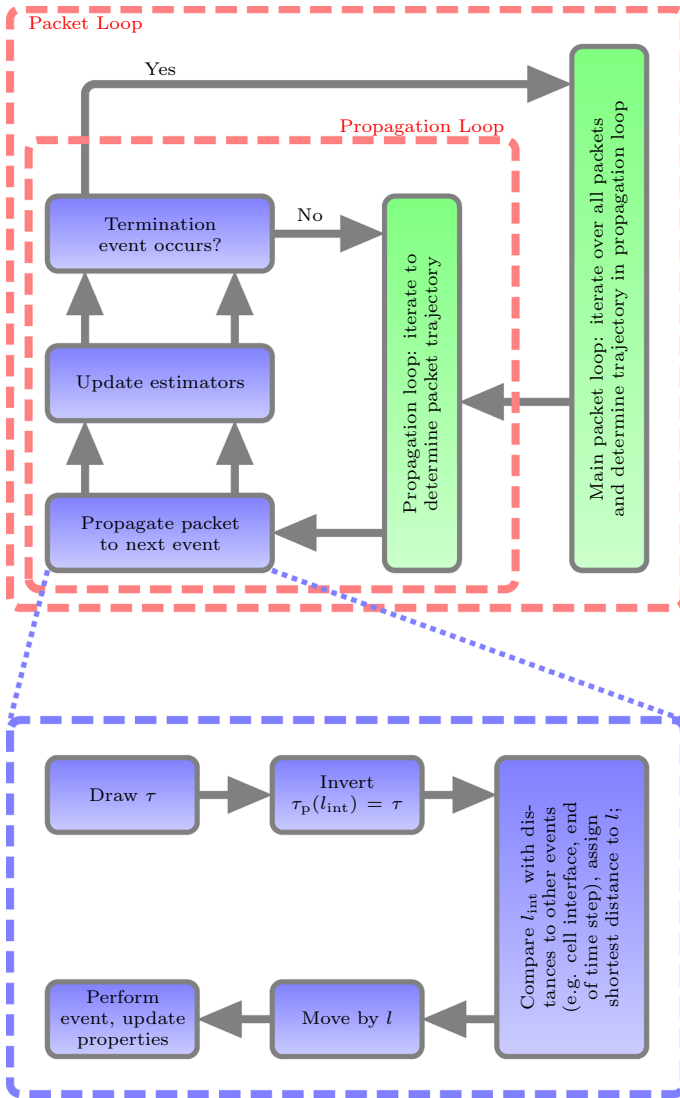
Packet Loop

Yes

Propagation Loop

Termination event occurs?

No

Update estimators

Propagate packet to next event

Propagation loop: iterate to determine packet trajectory

Main packet loop: iterate over all packets and determine trajectory in propagation loop

Draw $\tau$

Invert $\tau_{\mathrm{p}}(l_{\mathrm{int}}) = \tau$

Compare $l_{\mathrm{int}}$ with distances to other events (e.g. cell interface, end of time step), assign shortest distance to $l$;

Perform event, update properties

Move by $l$